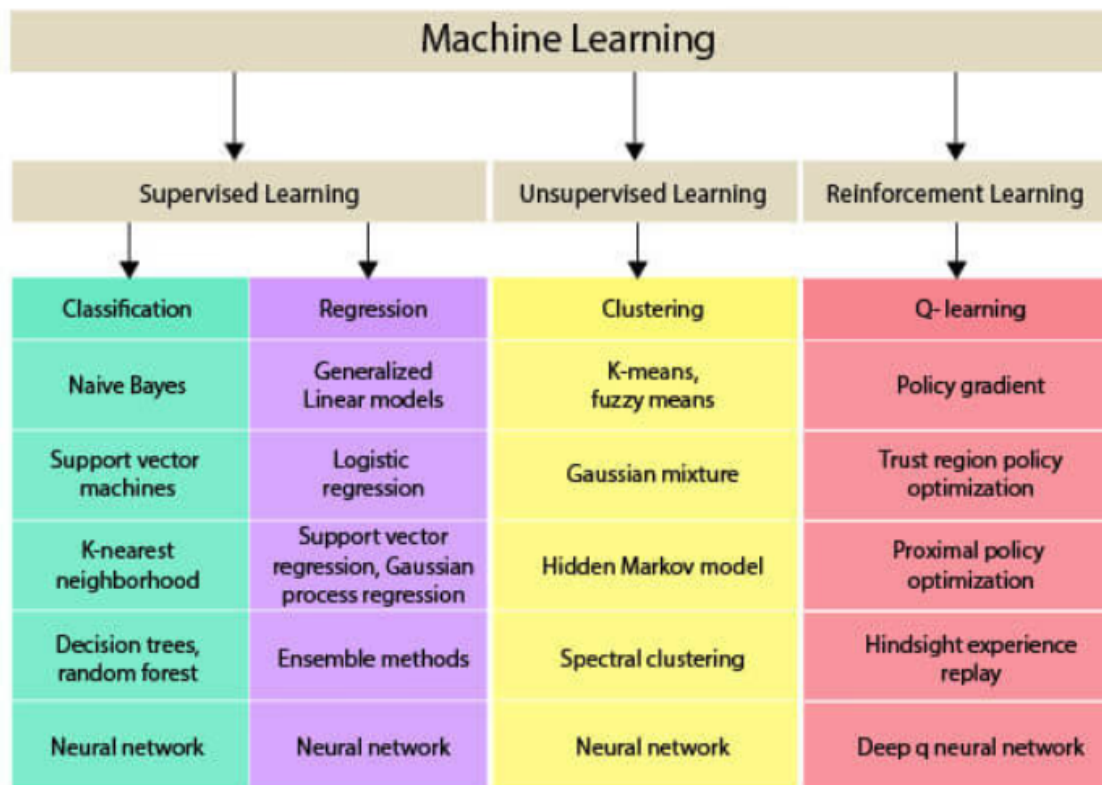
Machine Learning

Supervised Learning

Unsupervised Learning

Reinforcement Learning

| Classification | Regression | Clustering | Q- learning |
|---|---|---|---|
| Naive Bayes | Generalized Linear models | K-means, fuzzy means | Policy gradient |
| Support vector machines | Logistic regression | Gaussian mixture | Trust region policy optimization |
| K-nearest neighborhood | Support vector regression, Gaussian process regression | Hidden Markov model | Proximal policy optimization |
| Decision trees, random forest | Ensemble methods | Spectral clustering | Hindsight experience replay |
| Neural network | Neural network | Neural network | Deep q neural network |